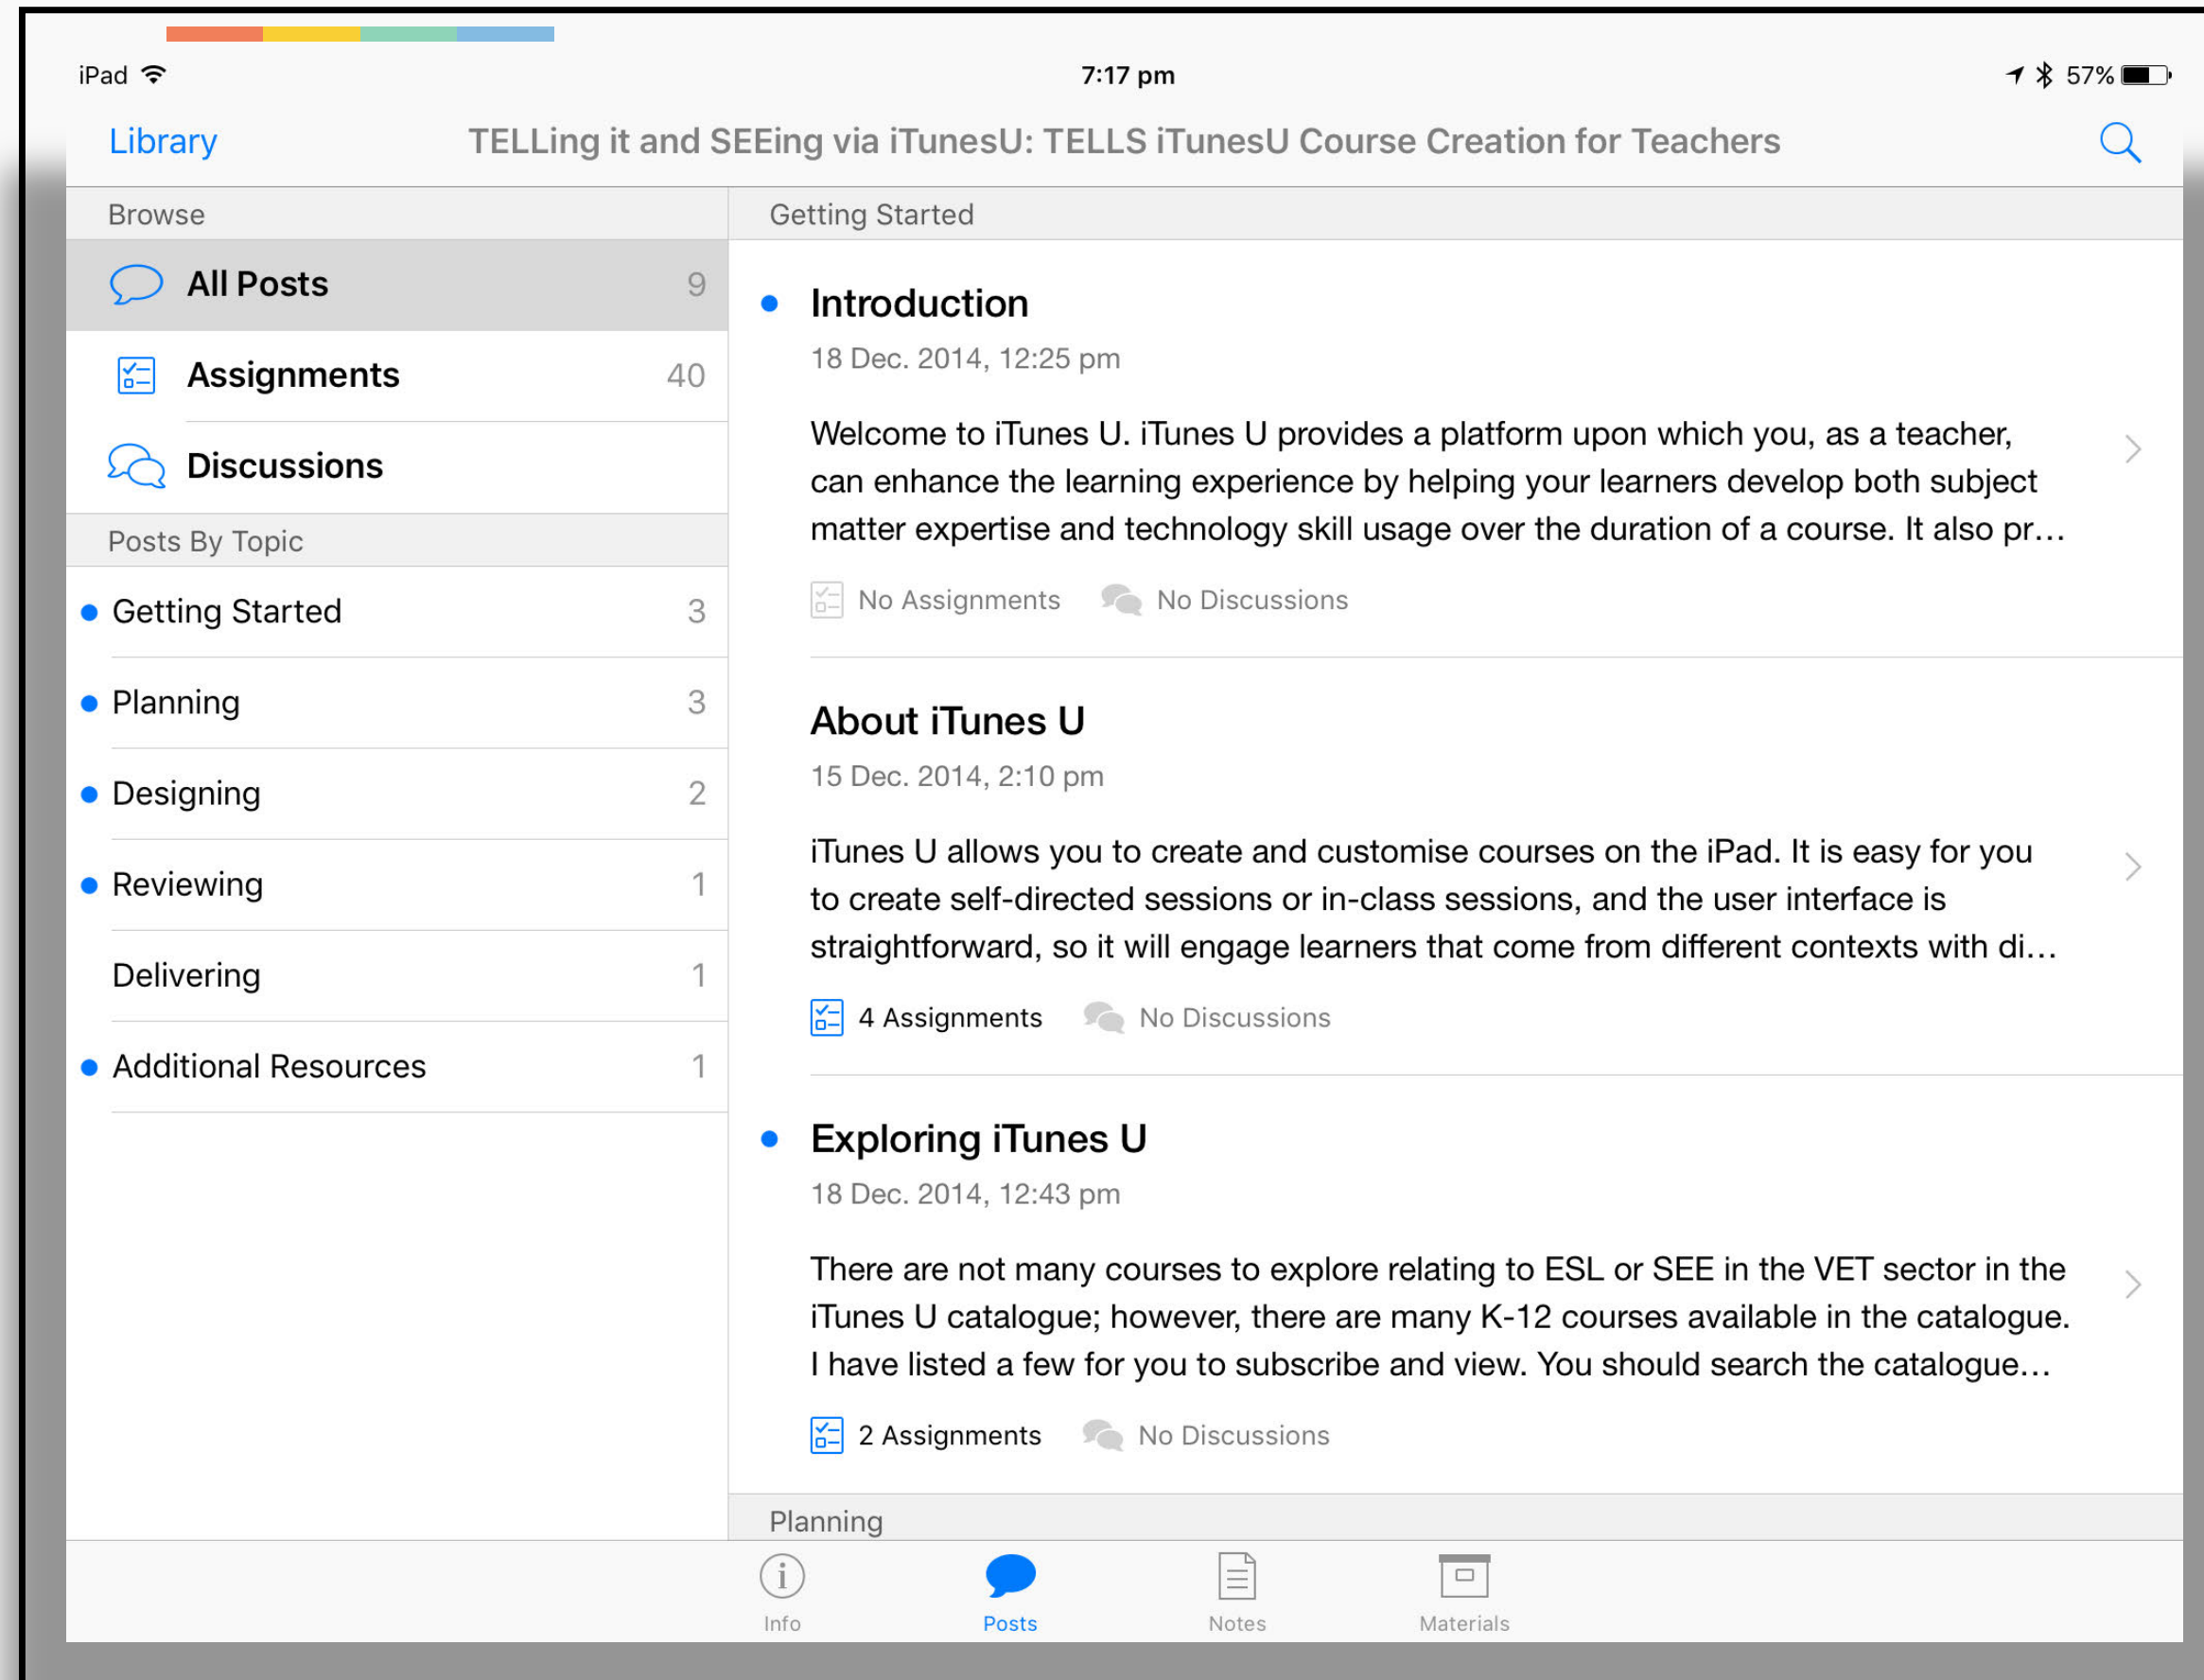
iPad 7:17 pm 57%

Library TELLing it and SEEing via iTunesU: TELLS iTunesU Course Creation for Teachers

Browse

All Posts 9

Assignments 40

Discussions

Posts By Topic

Getting Started 3

Planning 3

Designing 2

Reviewing 1

Delivering 1

Additional Resources 1

Getting Started

Introduction

18 Dec. 2014, 12:25 pm

Welcome to iTunes U. iTunes U provides a platform upon which you, as a teacher, can enhance the learning experience by helping your learners develop both subject matter expertise and technology skill usage over the duration of a course. It also pr...

No Assignments No Discussions

About iTunes U

15 Dec. 2014, 2:10 pm

iTunes U allows you to create and customise courses on the iPad. It is easy for you to create self-directed sessions or in-class sessions, and the user interface is straightforward, so it will engage learners that come from different contexts with di...

4 Assignments No Discussions

Exploring iTunes U

18 Dec. 2014, 12:43 pm

There are not many courses to explore relating to ESL or SEE in the VET sector in the iTunes U catalogue; however, there are many K-12 courses available in the catalogue. I have listed a few for you to subscribe and view. You should search the catalogue...

2 Assignments No Discussions

Planning

Info Posts Notes Materials